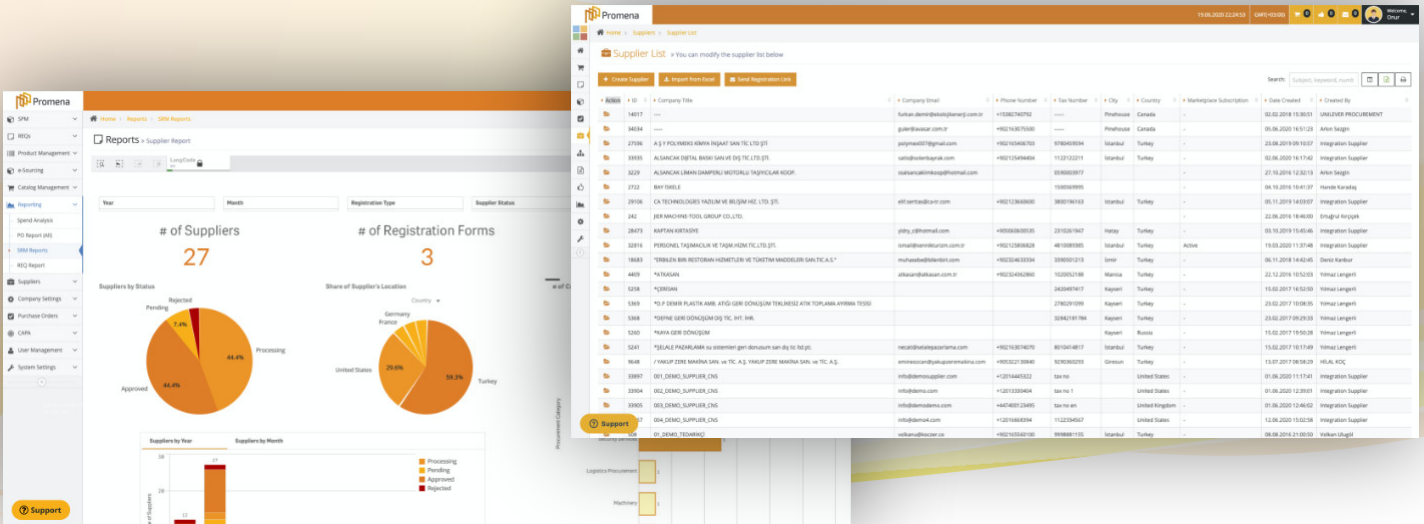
Promena

SPM
REQs
Product Management
e-Sourcing
Catalog Management
Reporting
Spend Analysis
PO Report (All)
SRM Reports
REQ Report
Suppliers
Company Settings
Purchase Orders
CAPA
User Management
System Settings

Home > Reports > SRM Reports

Reports > Supplier Report

Year
Month
Registration Type
Supplier Status

# of Suppliers
27

# of Registration Forms
3

Suppliers by Status
Rejected
Pending
7.4%
44.4%
Processing
Approved
44.4%

Share of Supplier's Location
Country
Germany
France
United States
29.6%
59.3%
Turkey

Suppliers by Year
Suppliers by Month
Processing
Pending
Approved
Rejected

Support

Promena
19.06.2020 22:24:59
GMT(+03:00)
Welcome, Onur

Home > Suppliers > Supplier List

Supplier List » You can modify the supplier list below

Create Supplier
Import from Excel
Send Registration Link
Search:

| Action | ID | Company Title | Company Email | Phone Number | Tax Number | City | Country | Marketplace Subscription | Date Created | Created By |
|---|---|---|---|---|---|---|---|---|---|---|
| | 14017 | ----- | furkan.demir@ekekijkeneriji.com.tr | +15082740792 | ----- | Pinehouse | Canada | - | 02.02.2018 15:30:51 | UNILEVER PROCUREMENT |
| | 34034 | ----- | guler@avasar.com.tr | +902163075500 | ----- | Pinehouse | Canada | - | 05.06.2020 16:51:23 | Arkın Sezgin |
| | 27036 | A Ş Y POLYMERS KİMYA İNŞAAT SAN TİC LTD ŞTİ. | polymer007@gmail.com | +902165408703 | 9780459594 | İstanbul | Turkey | - | 23.08.2019 09:10:57 | Integration Supplier |
| | 33935 | ALSANCAK DİJİTAL BASKI SAN.VE DIŞ TİC LTD.ŞTİ. | satis@solenbaynak.com | +902125494404 | 112212211 | İstanbul | Turkey | - | 02.06.2020 16:17:42 | Integration Supplier |
| | 3229 | ALSANCAK LİMAN DAMPERLİ MOTORLU TAŞIYICILAR KOOP. | osalsancaklimkoop@hotmail.com | | 0590003977 | | | - | 27.10.2016 12:32:13 | Arkın Sezgin |
| | 1722 | BAY EKELE | | | 1580569995 | | | - | 04.10.2016 15:41:37 | Hande Karadaş |
| | 29106 | CA TECHNOLOGIES YAZILIM VE BİLİŞİM HİZ. LTD. ŞTİ. | elif.sertas@ca-tr.com | +902123669000 | 3800196163 | İstanbul | Turkey | - | 05.11.2019 14:03:07 | Integration Supplier |
| | 242 | JIER MACHINE-TOOL GROUP CO.,LTD. | | | | | | - | 22.06.2016 18:46:00 | Ertuğrul Kırçiçek |
| | 28473 | KAPTAN KIRTASİYE | yldry_c@hotmail.com | +905060603535 | 2310261947 | Hatay | Turkey | - | 03.10.2019 15:45:46 | Integration Supplier |
| | 32816 | PERSONEL TAŞIMACILIK VE TAŞIM.HİZM.TİC.LTD.ŞTİ. | ismail@semnikturizm.com.tr | +902125808828 | 4810085585 | İstanbul | Turkey | Active | 19.03.2020 11:37:48 | Integration Supplier |
| | 18683 | "ERBİLEN BİRİ RESTORAN HİZMETLERİ VE TÜKETİM MADDELERİ SAN.TİC.A.Ş." | muhasabe@tdenbiri.com | +902324633334 | 3390501213 | İzmir | Turkey | - | 06.11.2018 14:42:45 | Deniz Karbur |
| | 4409 | *ATKASAN | atkasan@atkasan.com.tr | +902324562860 | 1020052188 | Manisa | Turkey | - | 22.12.2016 10:52:03 | Yılmaz Lengerli |
| | 5258 | *ÇERSAN | | | 2430497417 | Kayseri | Turkey | - | 15.02.2017 14:52:50 | Yılmaz Lengerli |
| | 5369 | *D.P DEMİR PLASTİK AMB. ATIĞI GERİ DÖNÜŞÜM TEKLİNESİ2 ATIK TOPLAMA AYIRMA TESİSİ | | | 2780291099 | Kayseri | Turkey | - | 23.02.2017 10:08:35 | Yılmaz Lengerli |
| | 5368 | *DEYNE GERİ DÖNÜŞÜM DIŞ TİC. İHT. İHR. | | | 3294218178 | Kayseri | Turkey | - | 23.02.2017 09:29:33 | Yılmaz Lengerli |
| | 5260 | *KAYA GERİ DÖNÜŞÜM | | | | Kayseri | Russia | - | 15.02.2017 19:50:28 | Yılmaz Lengerli |
| | 5241 | *ŞELALE PAZARLAMA su sistemleri geri donusum san dış tic ltd.şti. | necati@selalepazarlama.com | +902163014070 | 8010414817 | İstanbul | Turkey | - | 15.02.2017 10:17:49 | Yılmaz Lengerli |
| | 9648 | / YAKUP ZERE MAKİNA SAN. ve TİC. A.Ş. YAKUP ZERE MAKİNA SAN. ve TİC. A.Ş. | eminexocan@yakupzeremakina.com | +905322130840 | 9290360293 | Giresun | Turkey | - | 13.07.2017 08:58:29 | HİLAL KOÇ |
| | 33897 | 001_DEMO_SUPPLIER_CNS | info@demosupplier.com | +12014445322 | tax no | | United States | - | 01.06.2020 11:17:41 | Integration Supplier |
| | 33904 | 002_DEMO_SUPPLIER_CNS | info@demo.com | +12013330404 | tax no 1 | | United States | - | 01.06.2020 12:39:01 | Integration Supplier |
| | 33905 | 003_DEMO_SUPPLIER_CNS | info@demodemo.com | +447400123495 | tax no en | | United Kingdom | - | 01.06.2020 12:46:02 | Integration Supplier |
| | 33957 | 004_DEMO_SUPPLIER_CNS | info@demo4.com | +12016668594 | 1122334567 | | United States | - | 12.06.2020 15:02:58 | Integration Supplier |
| | 506 | 01_DEMO_TEDARİKÇİ | volkana@kocser.co | +902165502100 | 9998881155 | | Turkey | - | 08.08.2016 21:00:50 | Volkan Ulugöl |

Procurement Category
Logistics Procurement
Machinery